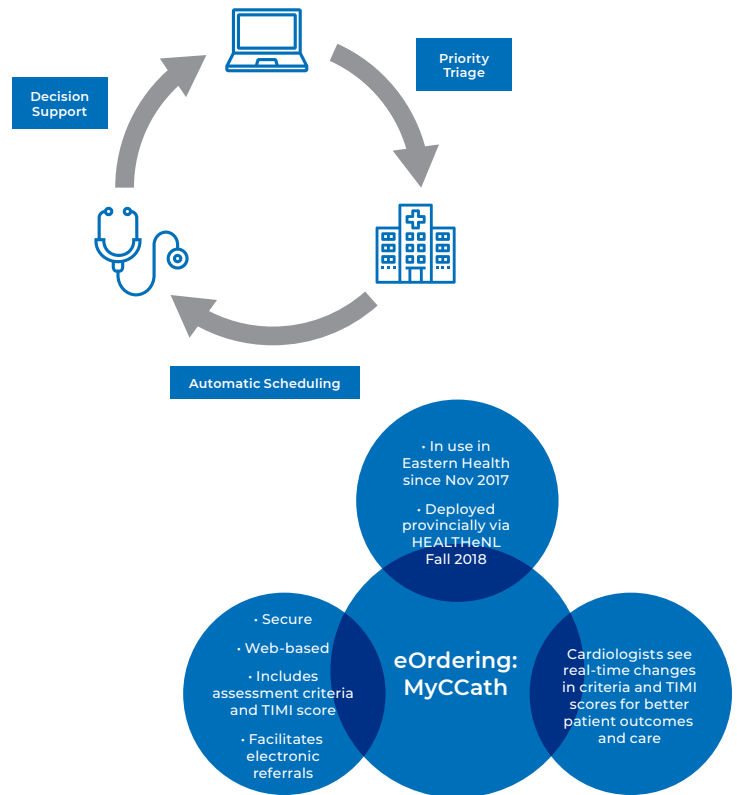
Priority Triage

Decision Support

Automatic Scheduling

• In use in Eastern Health since Nov 2017

• Deployed provincially via HEALTHeNL Fall 2018

• Secure

• Web-based

• Includes assessment criteria and TIMI score

• Facilitates electronic referrals

eOrdering: MyCCath

Cardiologists see real-time changes in criteria and TIMI scores for better patient outcomes and care